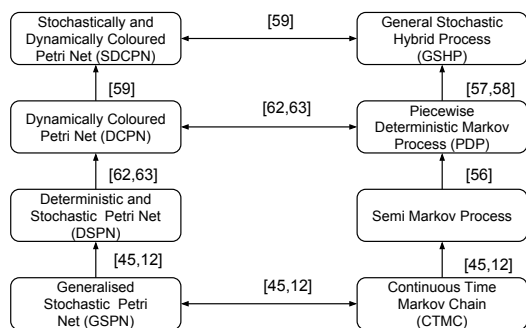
Stochastically and Dynamically Coloured Petri Net (SDCPN)

[59]

General Stochastic Hybrid Process (GSHP)

[59]

[57,58]

Dynamically Coloured Petri Net (DCPN)

[62,63]

Piecewise Deterministic Markov Process (PDP)

[62,63]

[56]

Deterministic and Stochastic Petri Net (DSPN)

Semi Markov Process

[45,12]

[45,12]

Generalised Stochastic Petri Net (GSPN)

[45,12]

Continuous Time Markov Chain (CTMC)